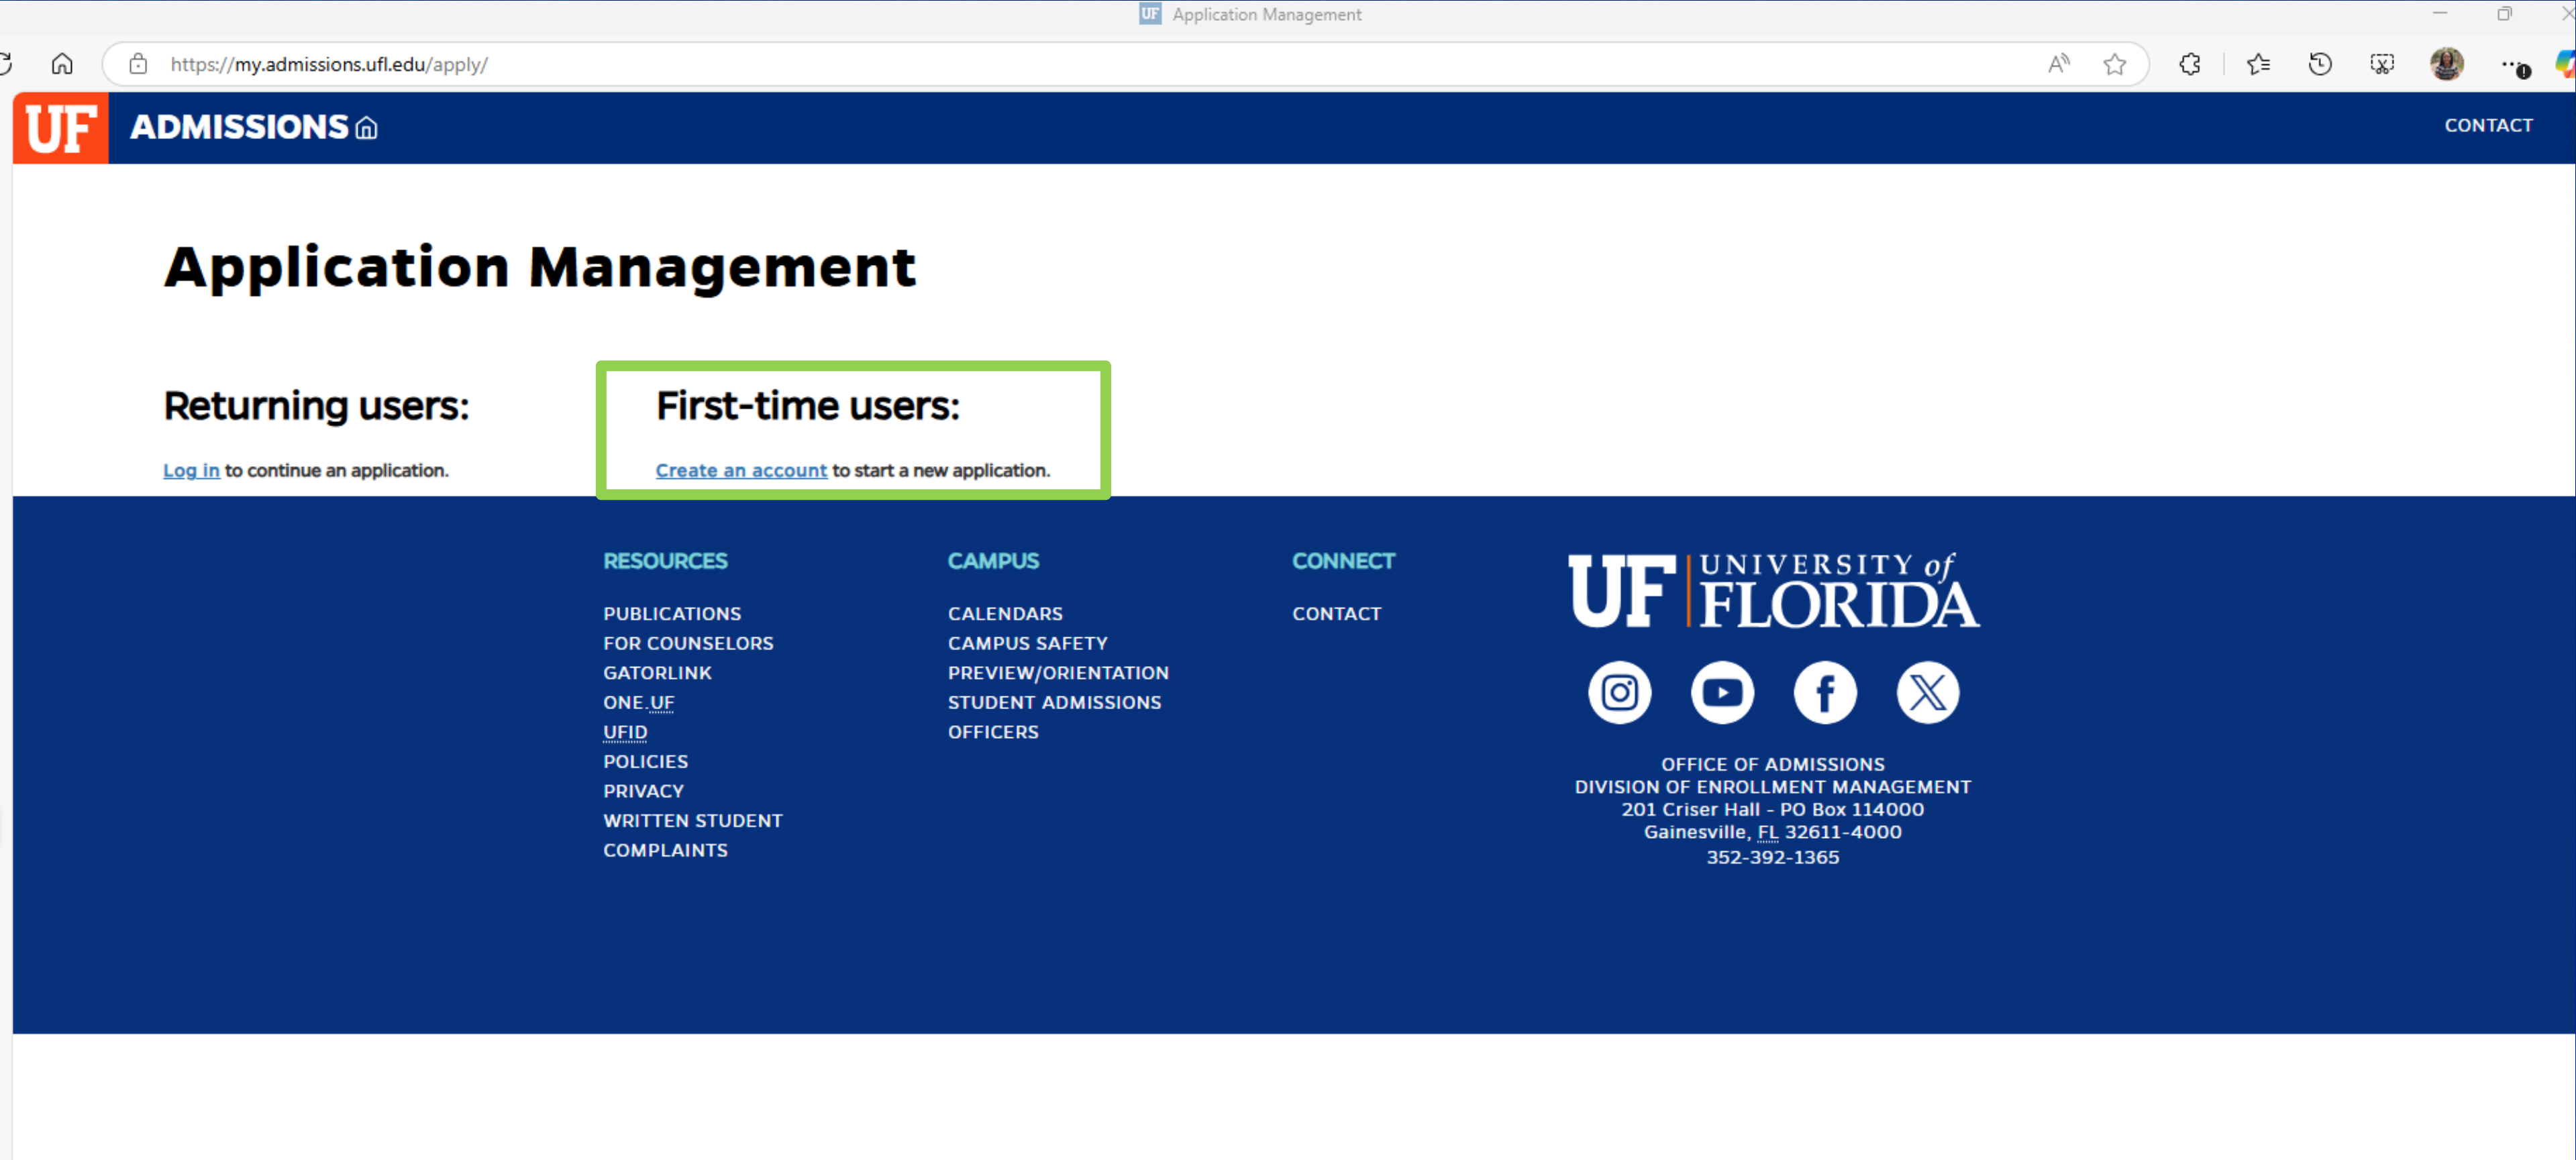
Application Management

https://my.admissions.ufl.edu/apply/

UF ADMISSIONS

CONTACT

Application Management

Returning users:

Log in to continue an application.

First-time users:

Create an account to start a new application.

RESOURCES

PUBLICATIONS
FOR COUNSELORS
GATORLINK
ONE.UF
UFID
POLICIES
PRIVACY
WRITTEN STUDENT COMPLAINTS

CAMPUS

CALENDARS
CAMPUS SAFETY
PREVIEW/ORIENTATION
STUDENT ADMISSIONS OFFICERS

CONNECT

CONTACT

UF UNIVERSITY of FLORIDA

OFFICE OF ADMISSIONS
DIVISION OF ENROLLMENT MANAGEMENT
201 Criser Hall - PO Box 114000
Gainesville, FL 32611-4000
352-392-1365